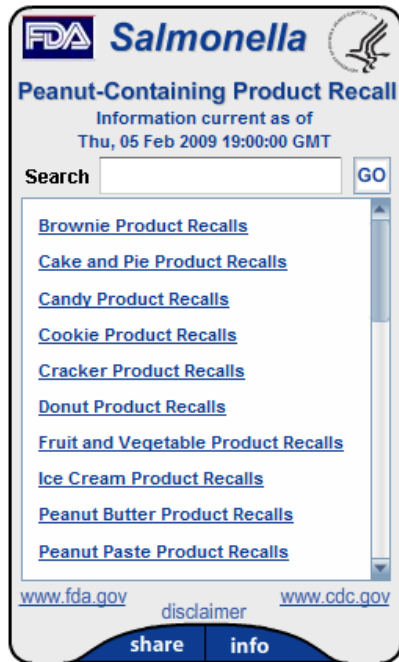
FDA Salmonella

Peanut-Containing Product Recall
Information current as of
Thu, 05 Feb 2009 19:00:00 GMT

Search GO

Brownie Product Recalls
Cake and Pie Product Recalls
Candy Product Recalls
Cookie Product Recalls
Cracker Product Recalls
Donut Product Recalls
Fruit and Vegetable Product Recalls
Ice Cream Product Recalls
Peanut Butter Product Recalls
Peanut Paste Product Recalls

www.fda.gov
disclaimer
www.cdc.gov

share info